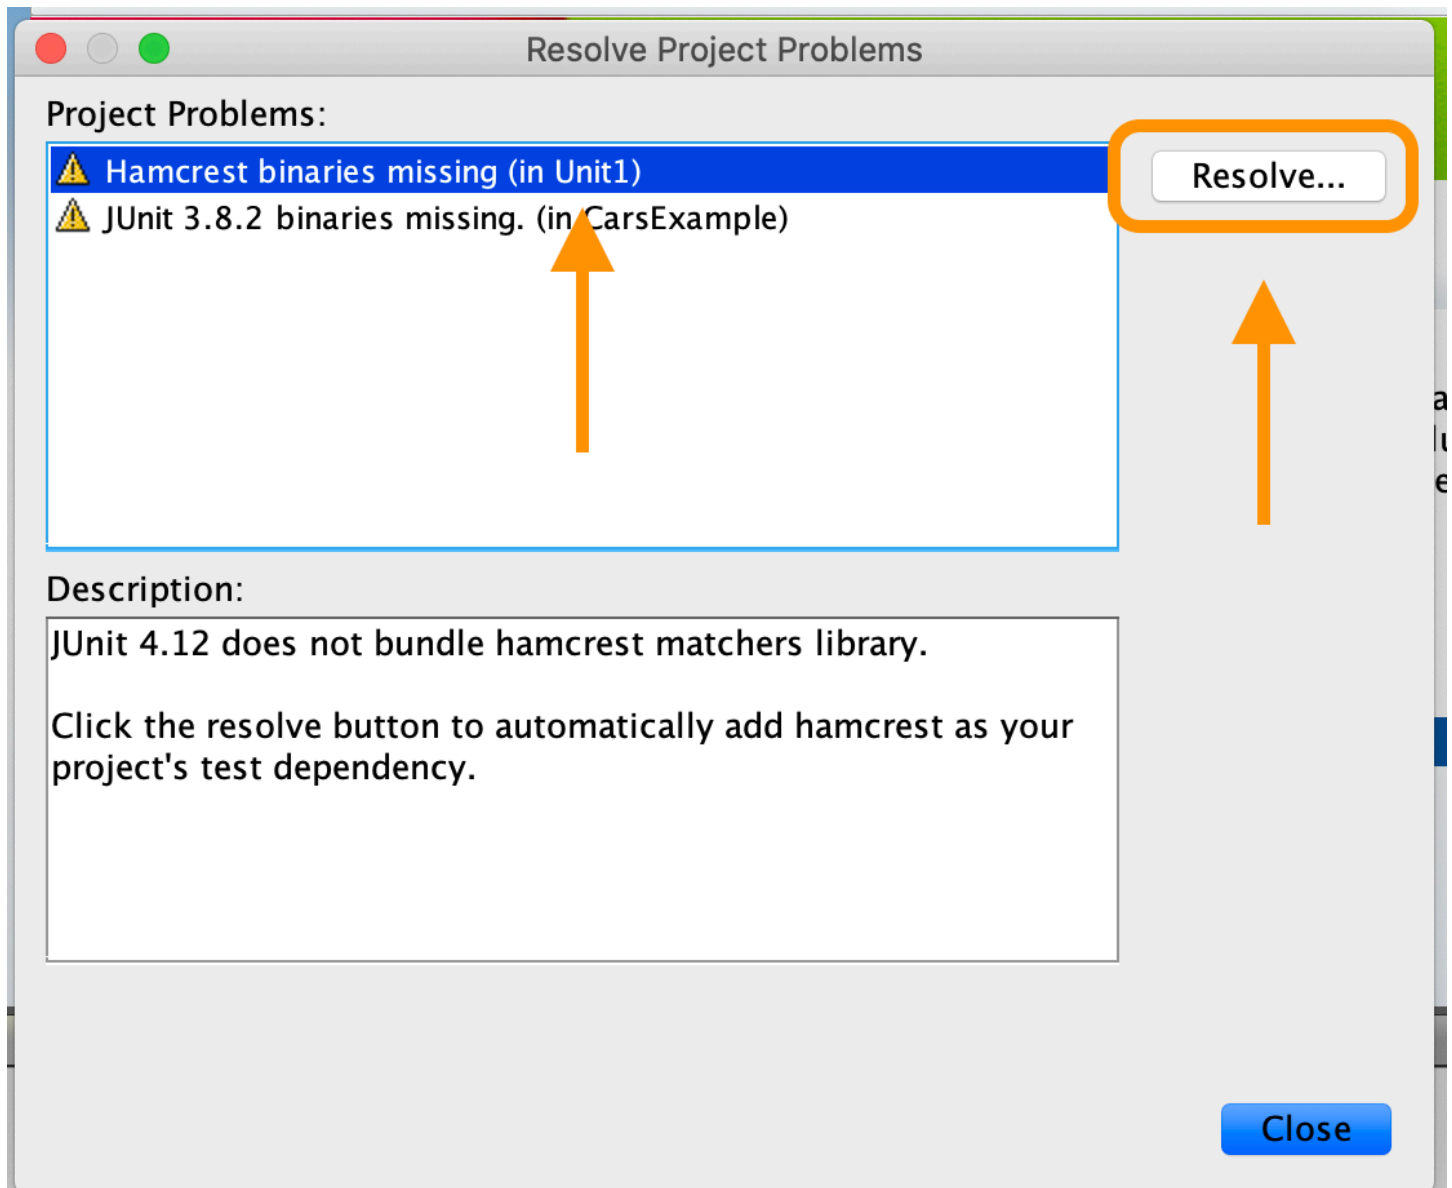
Resolve Project Problems

Project Problems:

Hamcrest binaries missing (in Unit1)
JUnit 3.8.2 binaries missing. (in CarsExample)

Resolve...

Description:

JUnit 4.12 does not bundle hamcrest matchers library.

Click the resolve button to automatically add hamcrest as your project's test dependency.

Close